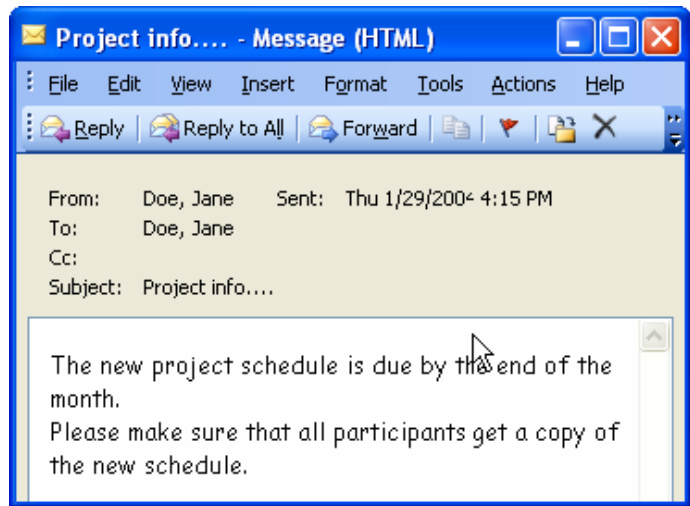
Project info.... - Message (HTML)

File Edit View Insert Format Tools Actions Help

Reply Reply to All Forward

From: Doe, Jane Sent: Thu 1/29/200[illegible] 4:15 PM
To: Doe, Jane
Cc:
Subject: Project info....

The new project schedule is due by the end of the month.
Please make sure that all participants get a copy of the new schedule.